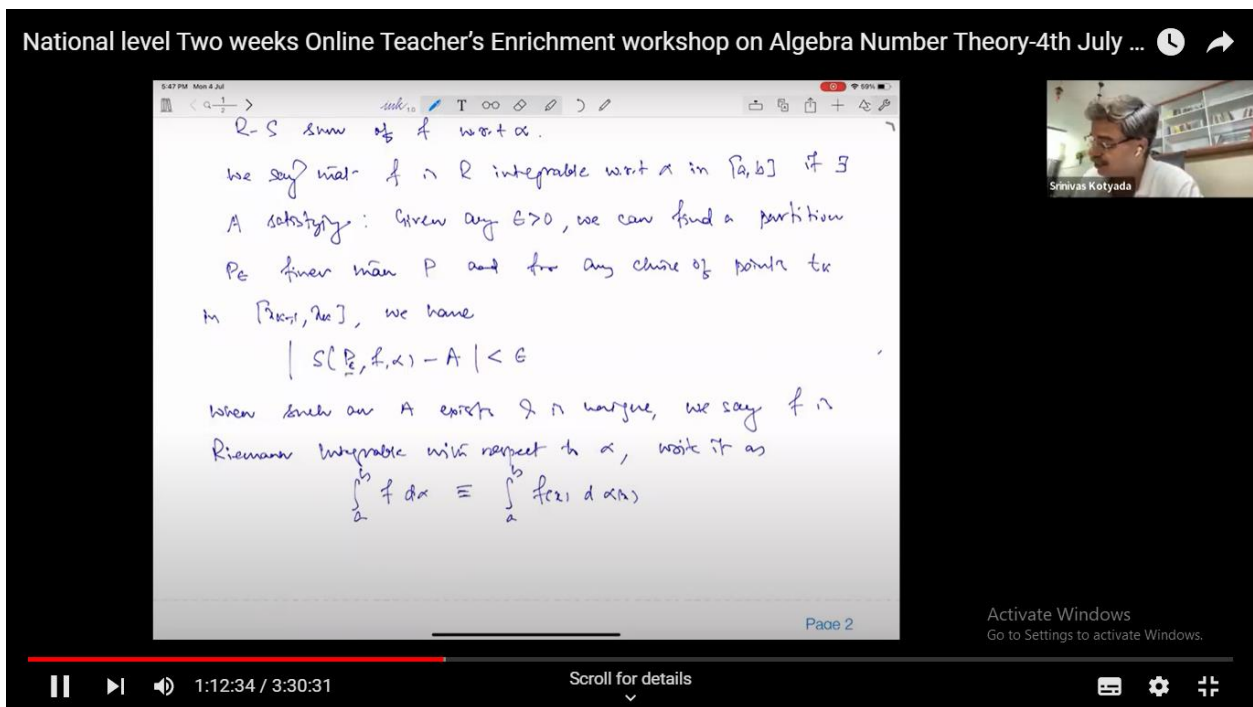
National level Two weeks Online Teacher's Enrichment workshop on Algebra Number Theory-4th July ...

5:47 PM Mon 4 Jul

59%

R-S sum of f w.r.t α.

We say that f is R integrable w.r.t α in [a, b] if ∃ A satisfying: Given any ϵ>0, we can find a partition $P_\epsilon$ finer than P and for any choice of points $t_k$ in $[x_{k-1}, x_k]$, we have

$| S(P_\epsilon, f, \alpha) - A | < \epsilon$

When such an A exists & is unique, we say f is Riemann integrable with respect to α, write it as

$\int_a^b f \, d\alpha \equiv \int_a^b f(x) \, d\alpha(x)$

Page 2

Srinivas Kotyada

Activate Windows
Go to Settings to activate Windows.

1:12:34 / 3:30:31

Scroll for details